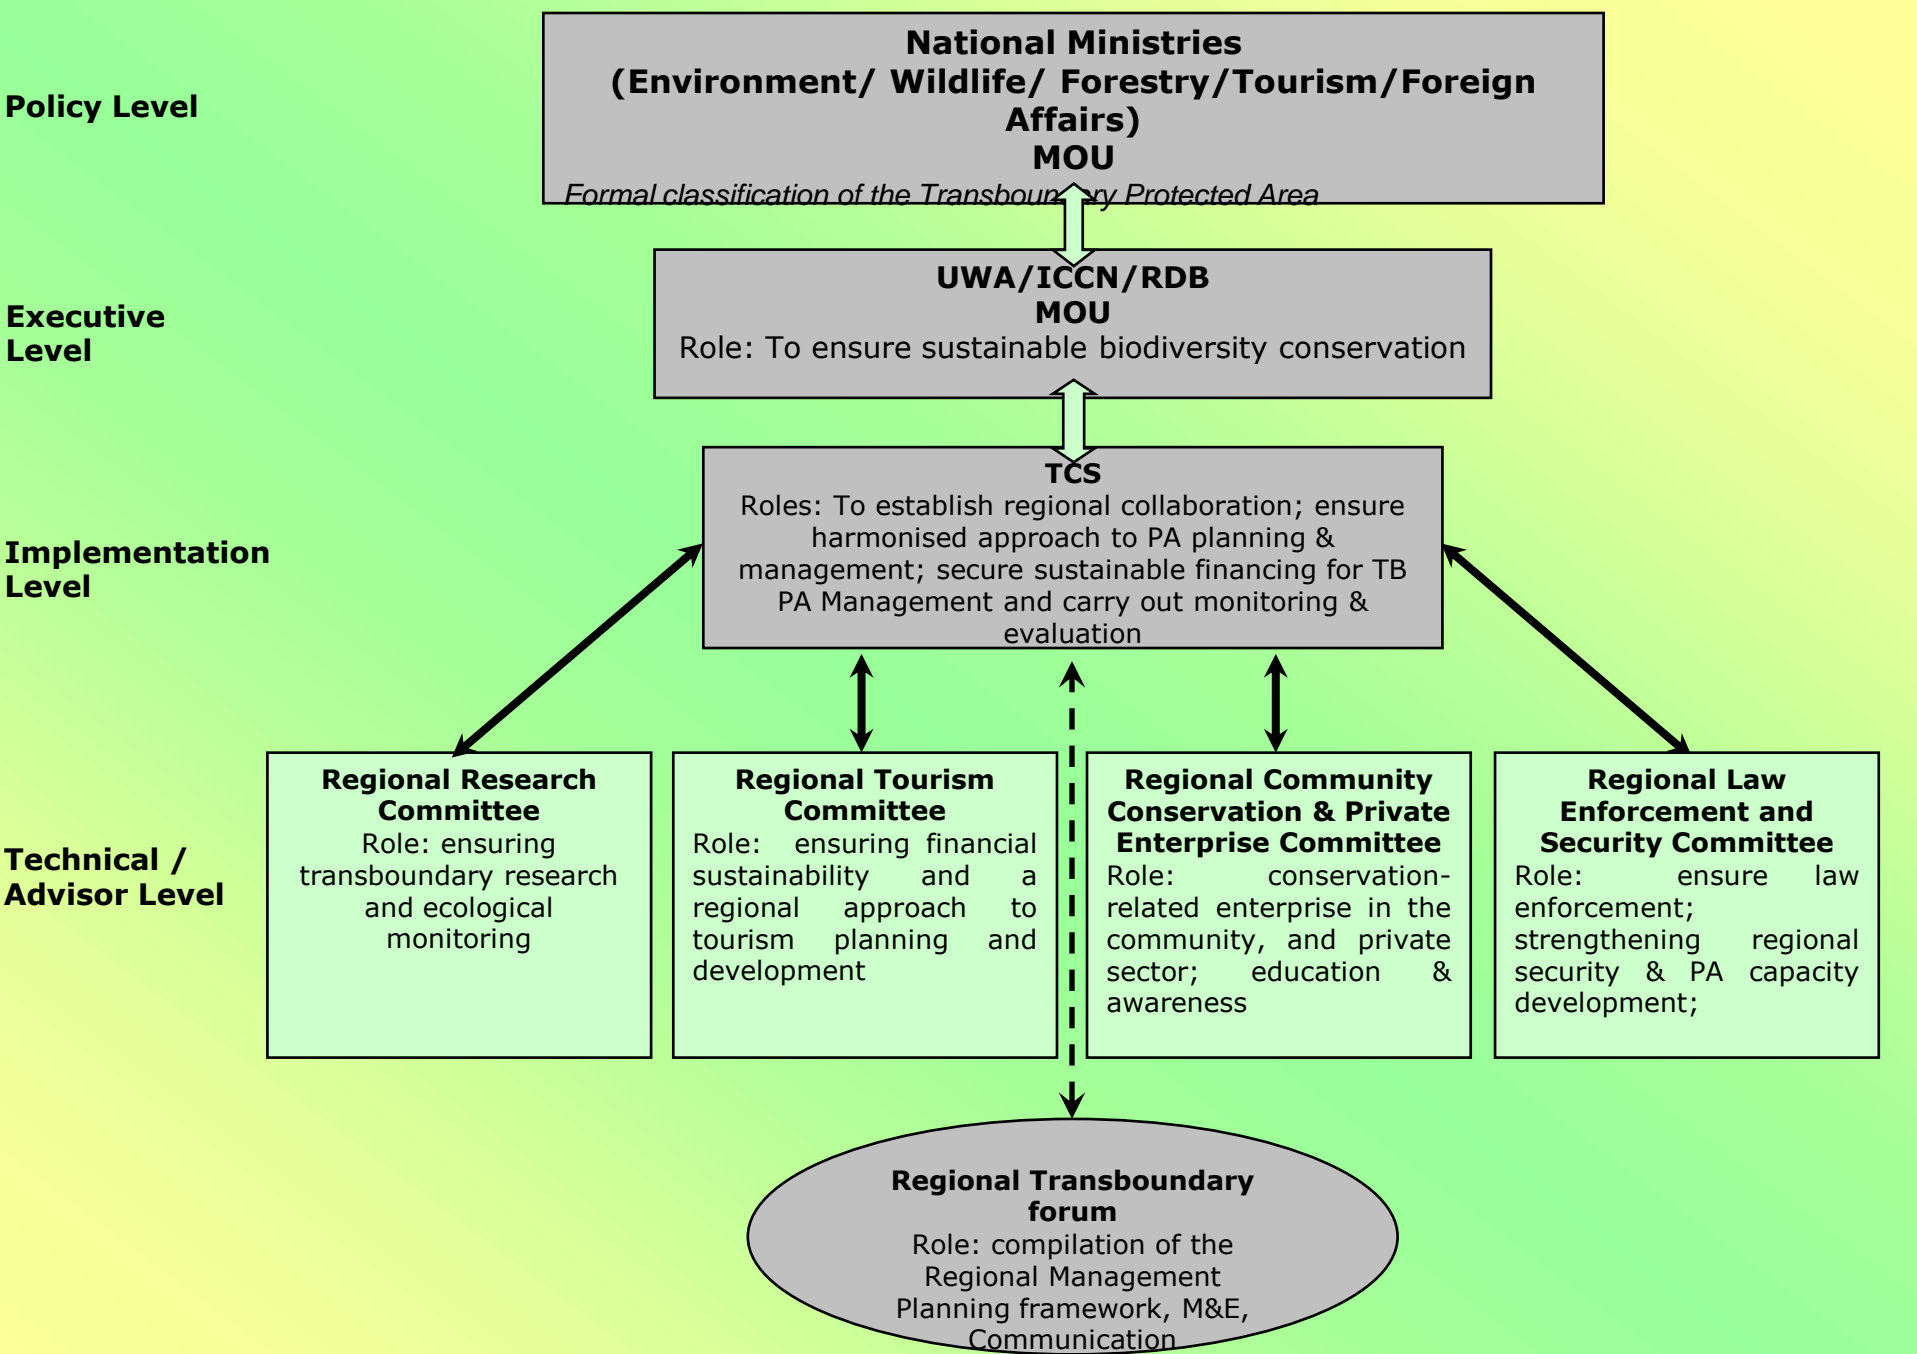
Policy Level

National Ministries
(Environment/ Wildlife/ Forestry/Tourism/Foreign Affairs)
MOU
Formal classification of the Transboun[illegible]ry Protected Area

Executive Level

UWA/ICCN/RDB
MOU
Role: To ensure sustainable biodiversity conservation

Implementation Level

TCS
Roles: To establish regional collaboration; ensure harmonised approach to PA planning & management; secure sustainable financing for TB PA Management and carry out monitoring & evaluation

Technical / Advisor Level

Regional Research Committee
Role: ensuring transboundary research and ecological monitoring

Regional Tourism Committee
Role: ensuring financial sustainability and a regional approach to tourism planning and development

Regional Community Conservation & Private Enterprise Committee
Role: conservation-related enterprise in the community, and private sector; education & awareness

Regional Law Enforcement and Security Committee
Role: ensure law enforcement; strengthening regional security & PA capacity development;

Regional Transboundary forum
Role: compilation of the Regional Management Planning framework, M&E, Communication